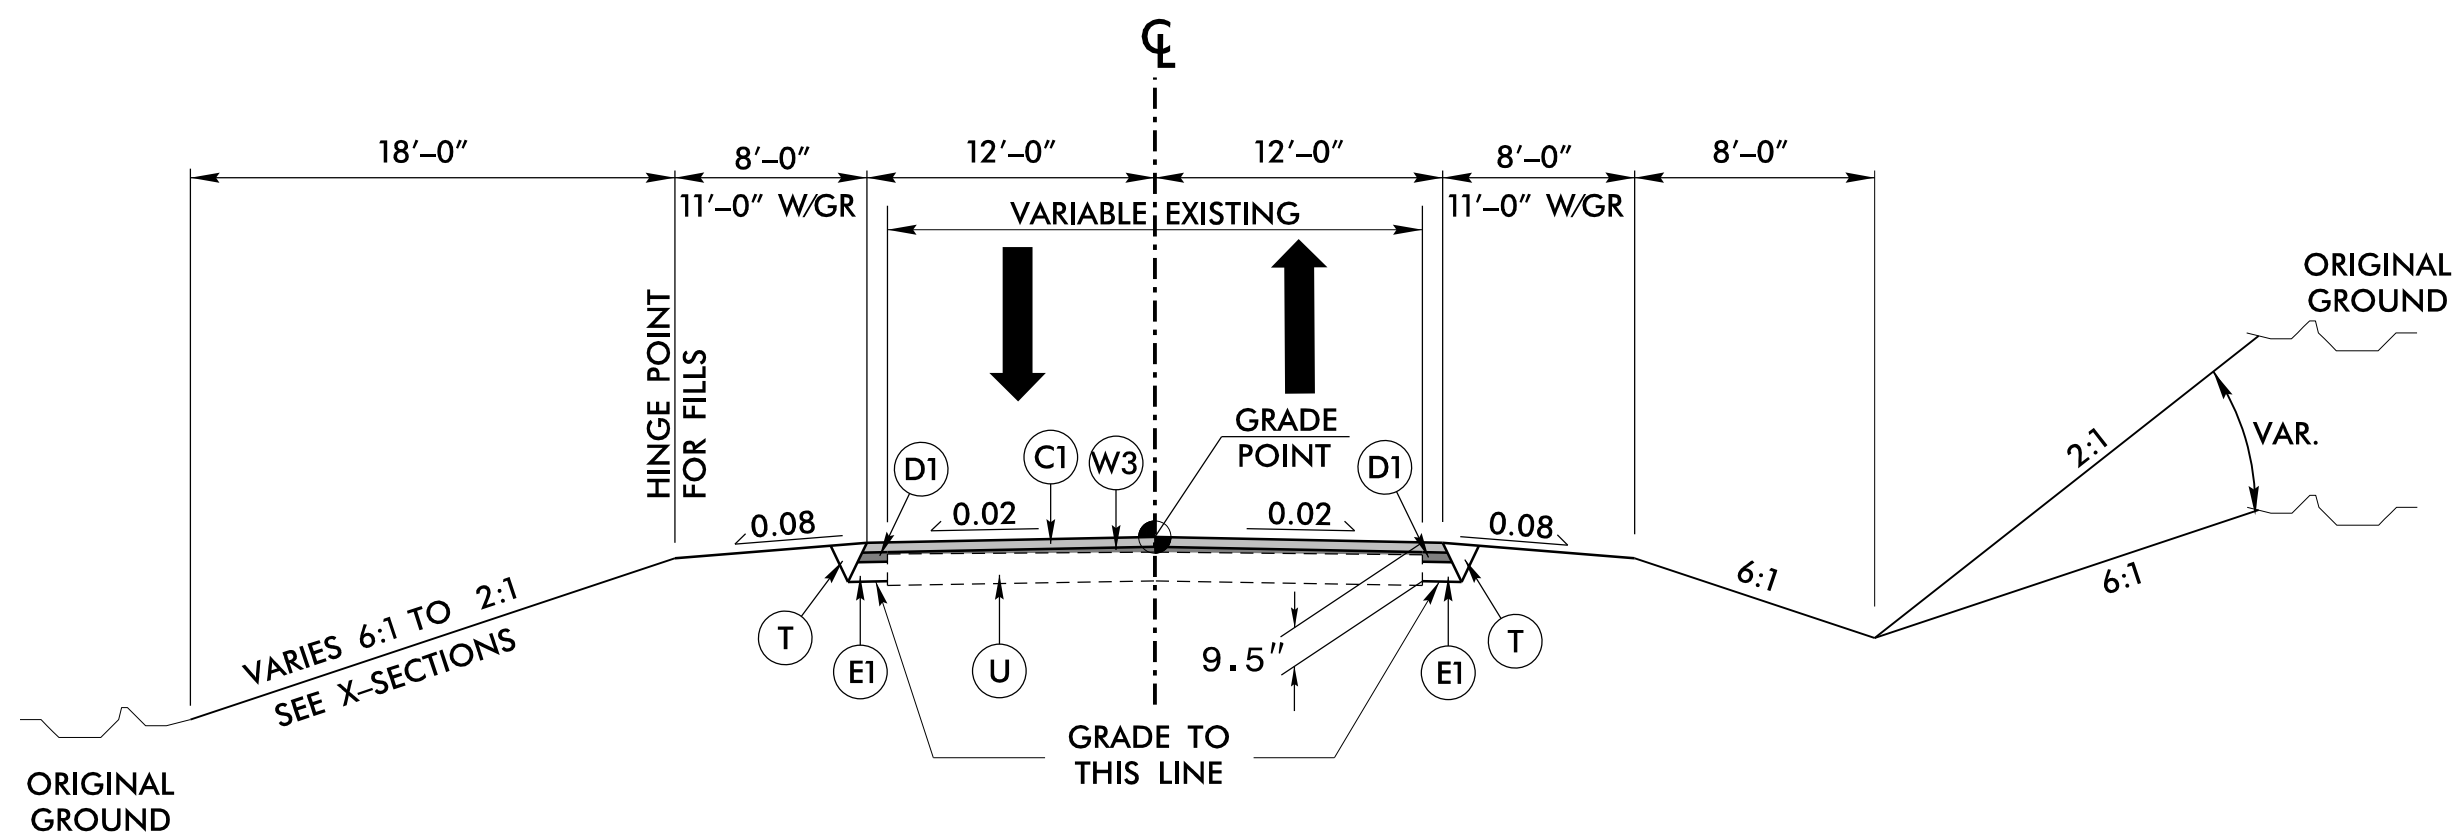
℄

18′–0″

8′–0″
11′–0″ W/GR

12′–0″

12′–0″

8′–0″
11′–0″ W/GR

8′–0″

VARIABLE EXISTING

ORIGINAL GROUND

HINGE POINT FOR FILLS

GRADE POINT

VAR.

2:1

D1

C1

W3

D1

0.08

0.02

0.02

0.08

6:1

6:1

VARIES 6:1 TO 2:1
SEE X–SECTIONS

T

E1

U

9.5″

E1

T

ORIGINAL GROUND

GRADE TO THIS LINE